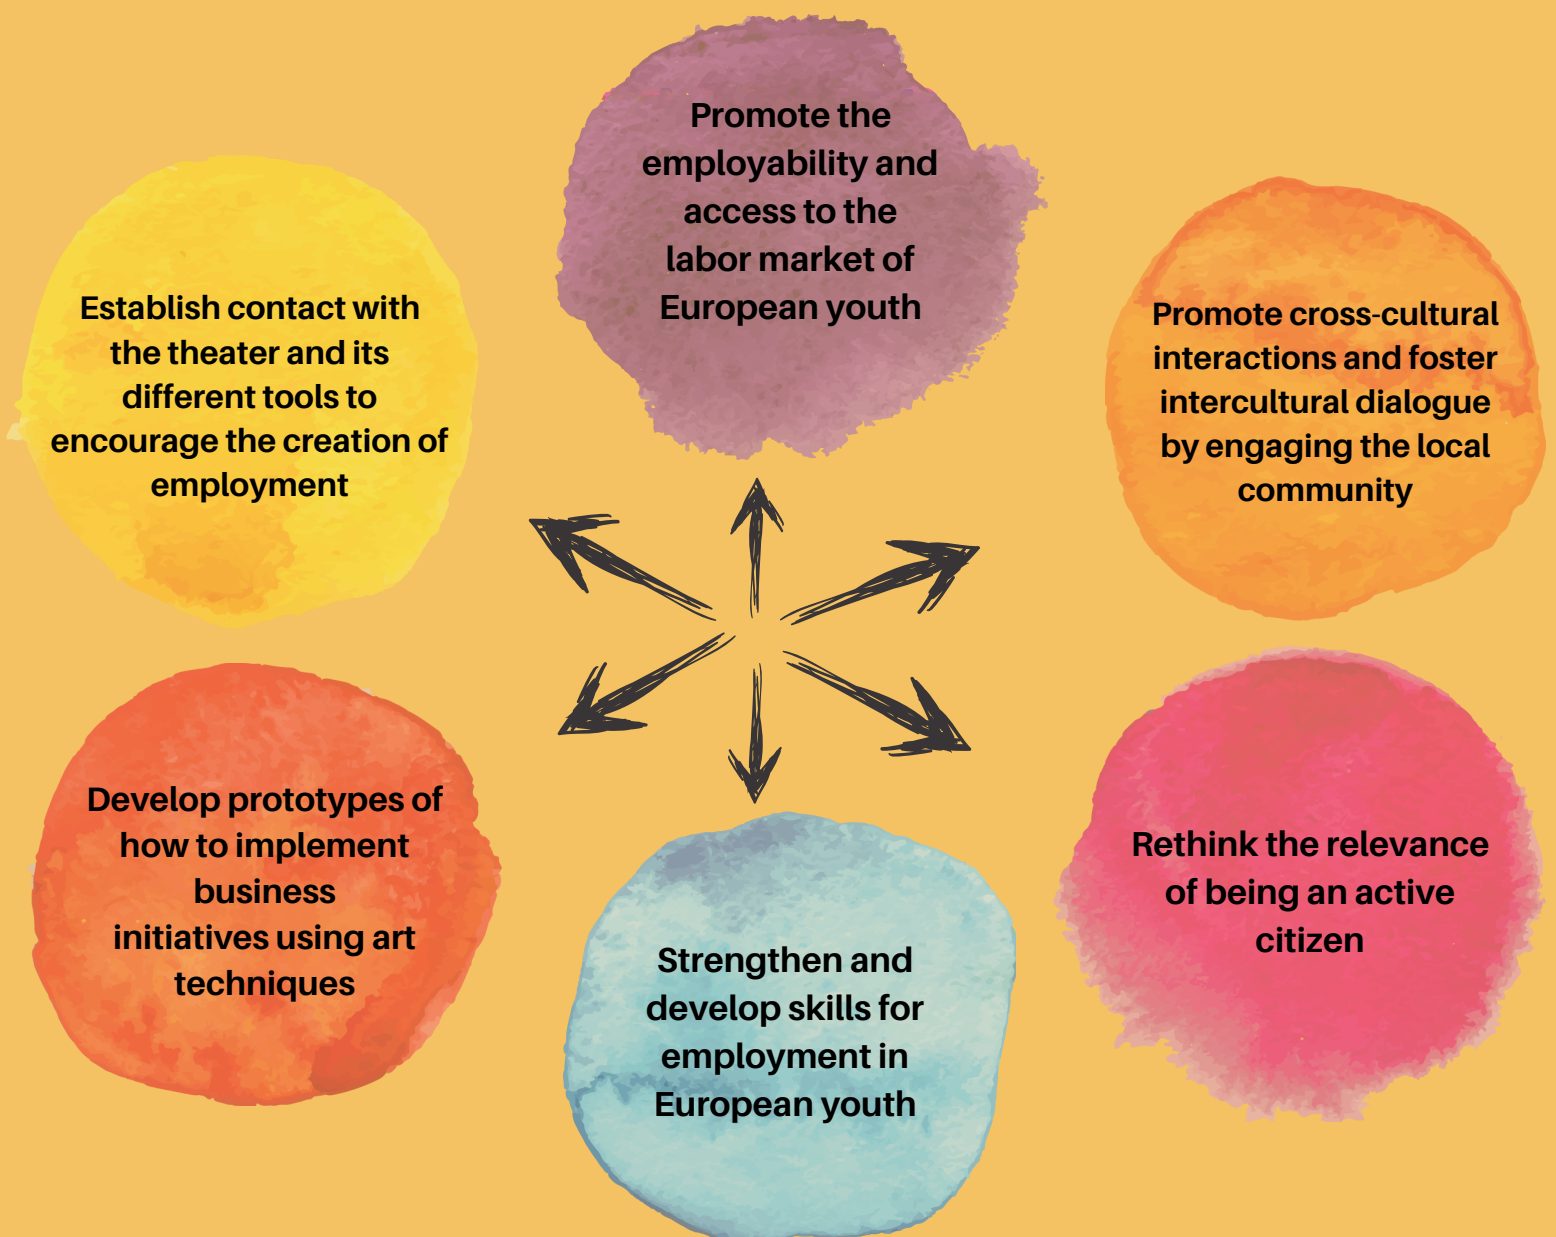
Promote the employability and access to the labor market of European youth

Establish contact with the theater and its different tools to encourage the creation of employment

Promote cross-cultural interactions and foster intercultural dialogue by engaging the local community

Develop prototypes of how to implement business initiatives using art techniques

Rethink the relevance of being an active citizen

Strengthen and develop skills for employment in European youth